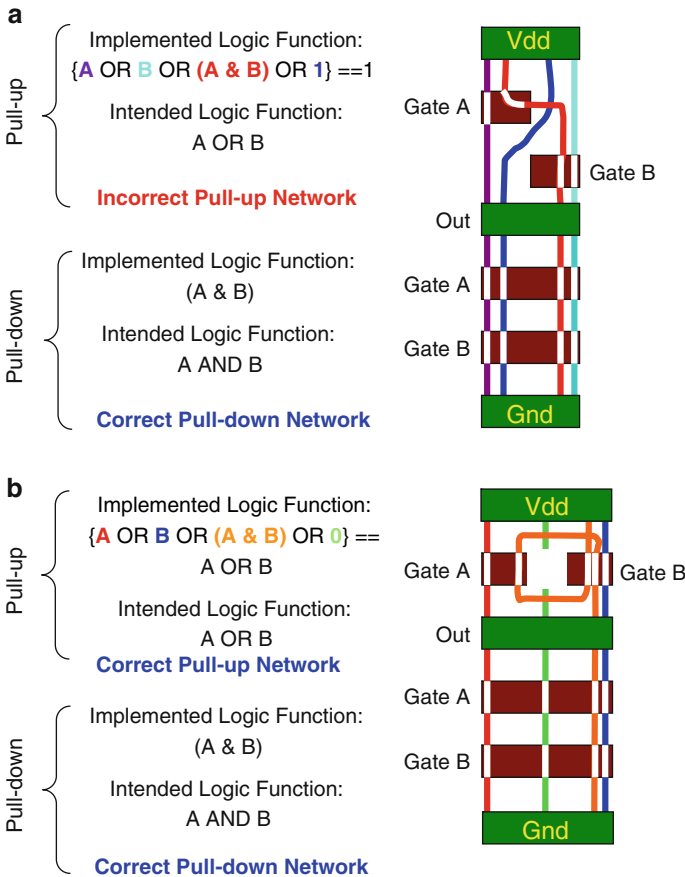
a

Pull-up

Implemented Logic Function:
{A OR B OR (A & B) OR 1} ==1

Intended Logic Function:
A OR B

Incorrect Pull-up Network

Pull-down

Implemented Logic Function:
(A & B)

Intended Logic Function:
A AND B

Correct Pull-down Network

Vdd

Gate A

Gate B

Out

Gate A

Gate B

Gnd

b

Pull-up

Implemented Logic Function:
{A OR B OR (A & B) OR 0} ==
A OR B

Intended Logic Function:
A OR B

Correct Pull-up Network

Pull-down

Implemented Logic Function:
(A & B)

Intended Logic Function:
A AND B

Correct Pull-down Network

Vdd

Gate A

Gate B

Out

Gate A

Gate B

Gnd